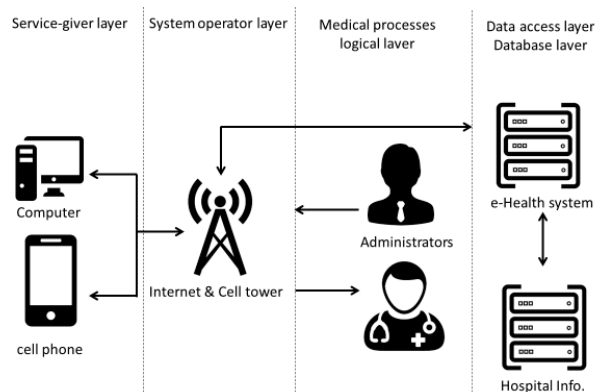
Service-giver layer

System operator layer

Medical processes logical laver

Data access layer Database laver

Computer

cell phone

Internet & Cell tower

Administrators

e-Health system

Hospital Info.